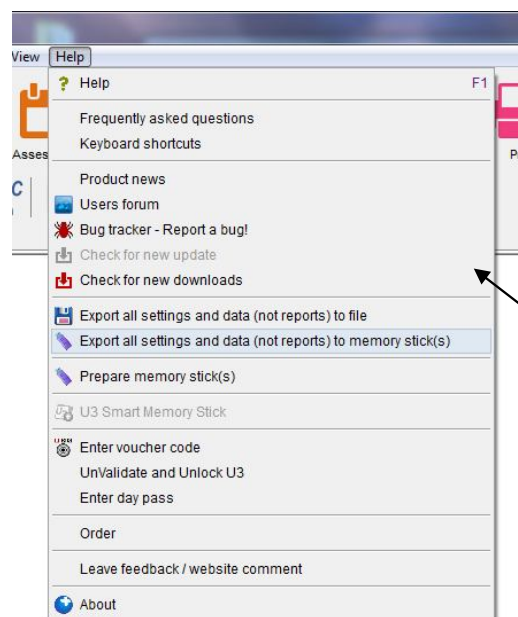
View Help

Asses

C

P

Help F1

Frequently asked questions
Keyboard shortcuts

Product news
Users forum
Bug tracker - Report a bug!
Check for new update
Check for new downloads

Export all settings and data (not reports) to file
Export all settings and data (not reports) to memory stick(s)

Prepare memory stick(s)

U3 Smart Memory Stick

Enter voucher code
UnValidate and Unlock U3
Enter day pass

Order

Leave feedback / website comment

About